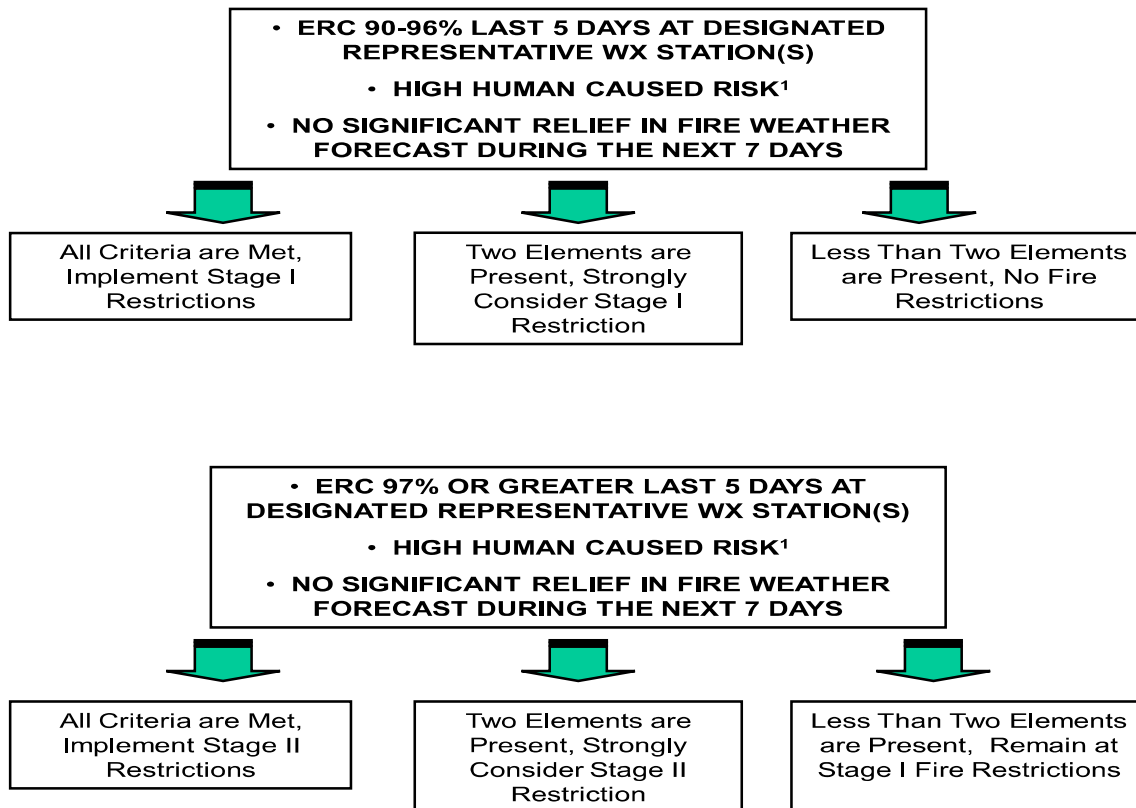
• ERC 90-96% LAST 5 DAYS AT DESIGNATED REPRESENTATIVE WX STATION(S)

• HIGH HUMAN CAUSED RISK¹

• NO SIGNIFICANT RELIEF IN FIRE WEATHER FORECAST DURING THE NEXT 7 DAYS

All Criteria are Met, Implement Stage I Restrictions

Two Elements are Present, Strongly Consider Stage I Restriction

Less Than Two Elements are Present, No Fire Restrictions

• ERC 97% OR GREATER LAST 5 DAYS AT DESIGNATED REPRESENTATIVE WX STATION(S)

• HIGH HUMAN CAUSED RISK¹

• NO SIGNIFICANT RELIEF IN FIRE WEATHER FORECAST DURING THE NEXT 7 DAYS

All Criteria are Met, Implement Stage II Restrictions

Two Elements are Present, Strongly Consider Stage II Restriction

Less Than Two Elements are Present, Remain at Stage I Fire Restrictions